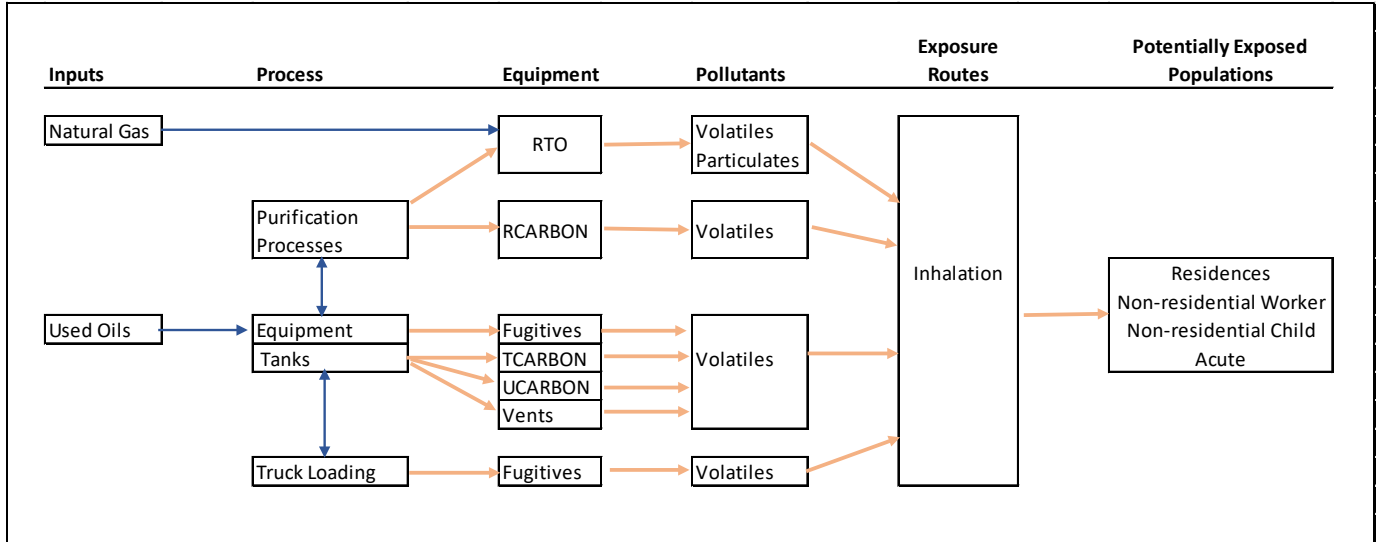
Inputs

Process

Equipment

Pollutants

Exposure Routes

Potentially Exposed Populations

Natural Gas

RTO

Volatiles
Particulates

Purification Processes

RCARBON

Volatiles

Inhalation

Residences
Non-residential Worker
Non-residential Child
Acute

Used Oils

Equipment

Tanks

Fugitives

TCARBON

UCARBON

Vents

Volatiles

Truck Loading

Fugitives

Volatiles